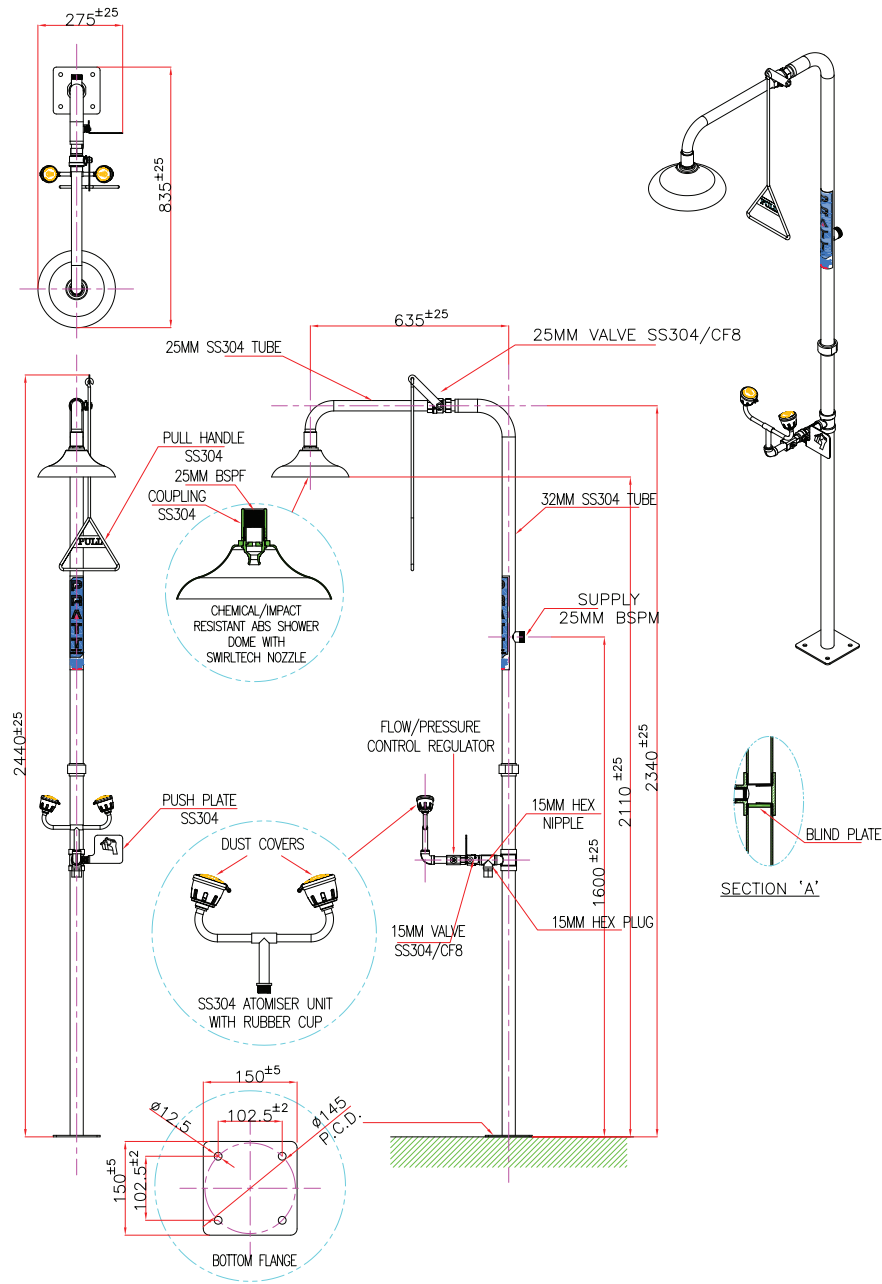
$275^{\pm25}$

$835^{\pm25}$

PULL

$635^{\pm25}$

25MM SS304 TUBE

25MM VALVE SS304/CF8

PULL HANDLE
SS304

25MM BSPF

COUPLING
SS304

PULL

32MM SS304 TUBE

CHEMICAL/IMPACT
RESISTANT ABS SHOWER
DOME WITH
SWIRLTECH NOZZLE

SUPPLY
25MM BSPM

$2440^{\pm25}$

FLOW/PRESSURE
CONTROL REGULATOR

$2110^{\pm25}$

$2340^{\pm25}$

PUSH PLATE
SS304

DUST COVERS

15MM HEX
NIPPLE

$1600^{\pm25}$

15MM VALVE
SS304/CF8

15MM HEX PLUG

BLIND PLATE

SECTION 'A'

SS304 ATOMISER UNIT
WITH RUBBER CUP

$150^{\pm5}$

Ø12.5

$102.5^{\pm2}$

Ø145
P.C.D.

$150^{\pm5}$

$102.5^{\pm2}$

BOTTOM FLANGE